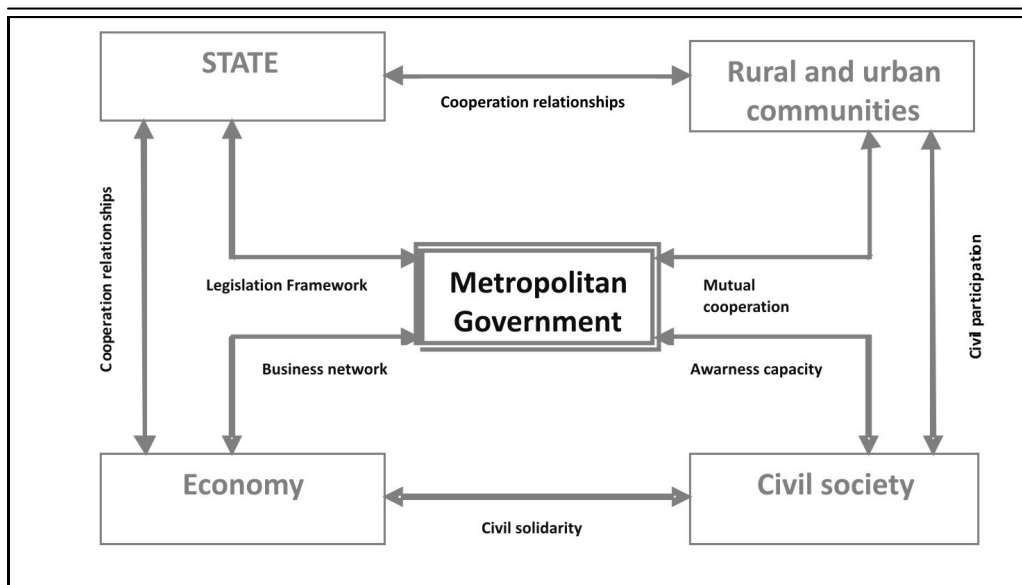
STATE

Cooperation relationships

Rural and urban communities

Cooperation relationships

Legislation Framework

Metropolitan Government

Mutual cooperation

Civil participation

Business network

Awarness capacity

Economy

Civil solidarity

Civil society